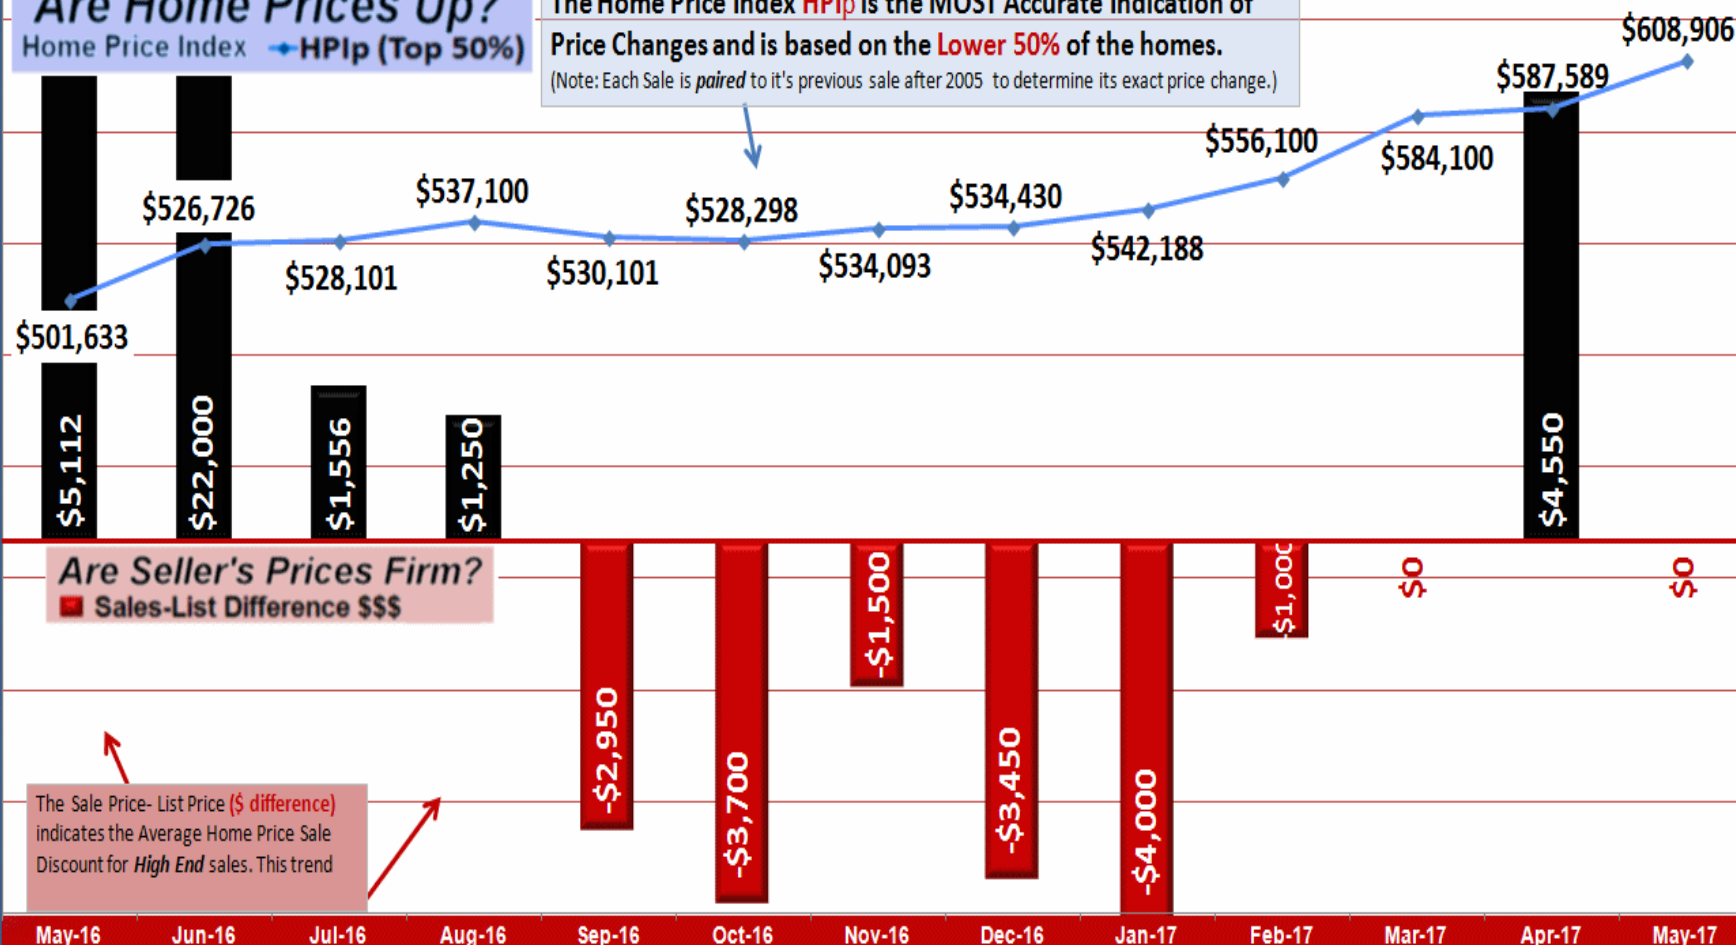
Are Home Prices Up?
Home Price Index HPIp (Top 50%)

The Home Price Index HPIp is the MOST Accurate Indication of Price Changes and is based on the Lower 50% of the homes.
(Note: Each Sale is paired to it's previous sale after 2005 to determine its exact price change.)

$608,906
$587,589
$584,100
$556,100
$537,100
$526,726
$528,298
$534,430
$528,101
$530,101
$534,093
$542,188
$501,633

$5,112
$22,000
$1,556
$1,250
$4,550

Are Seller's Prices Firm?
Sales-List Difference $$$

-$2,950
-$3,700
-$1,500
-$3,450
-$4,000
-$1,000
$0
$0

The Sale Price- List Price ($ difference) indicates the Average Home Price Sale Discount for High End sales. This trend

May-16
Jun-16
Jul-16
Aug-16
Sep-16
Oct-16
Nov-16
Dec-16
Jan-17
Feb-17
Mar-17
Apr-17
May-17